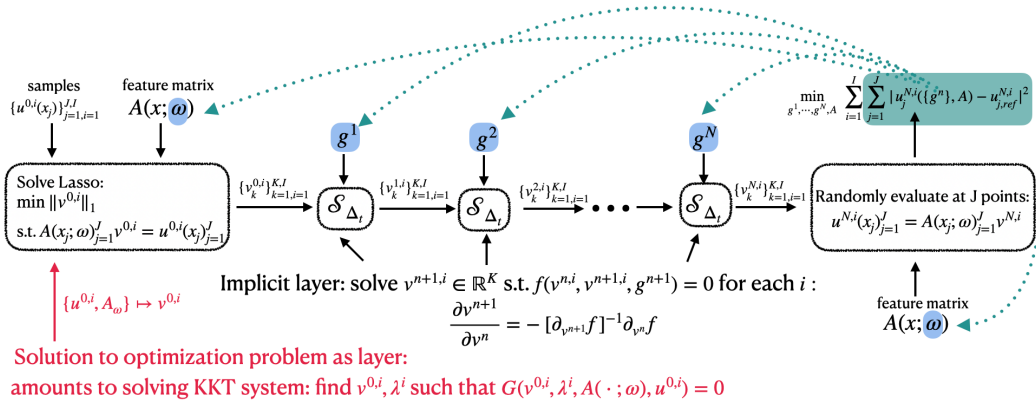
samples
$\{u^{0,i}(x_j)\}_{j=1,i=1}^{J,I}$

feature matrix
$A(x;\omega)$

Solve Lasso:
$\min \|v^{0,i}\|_1$
s.t. $A(x_j;\omega)_{j=1}^{J} v^{0,i} = u^{0,i}(x_j)_{j=1}^{J}$

$\{v_k^{0,i}\}_{k=1,i=1}^{K,I}$

$g^1$

$\mathcal{S}_{\Delta_t}$

$\{v_k^{1,i}\}_{k=1,i=1}^{K,I}$

$g^2$

$\mathcal{S}_{\Delta_t}$

$\{v_k^{2,i}\}_{k=1,i=1}^{K,I}$

$g^N$

$\mathcal{S}_{\Delta_t}$

$\{v_k^{N,i}\}_{k=1,i=1}^{K,I}$

$\min_{g^1,\cdots,g^N,A} \sum_{i=1}^{I}\sum_{j=1}^{J} |u_j^{N,i}(\{g^n\},A) - u_{j,ref}^{N,i}|^2$

Randomly evaluate at J points:
$u^{N,i}(x_j)_{j=1}^{J} = A(x_j;\omega)_{j=1}^{J} v^{N,i}$

Implicit layer: solve $v^{n+1,i} \in \mathbb{R}^K$ s.t. $f(v^{n,i}, v^{n+1,i}, g^{n+1}) = 0$ for each $i$ :
$\frac{\partial v^{n+1}}{\partial v^n} = -[\partial_{v^{n+1}} f]^{-1} \partial_{v^n} f$

$\{u^{0,i}, A_\omega\} \mapsto v^{0,i}$

feature matrix
$A(x;\omega)$

Solution to optimization problem as layer:
amounts to solving KKT system: find $v^{0,i}, \lambda^i$ such that $G(v^{0,i}, \lambda^i, A(\cdot;\omega), u^{0,i}) = 0$